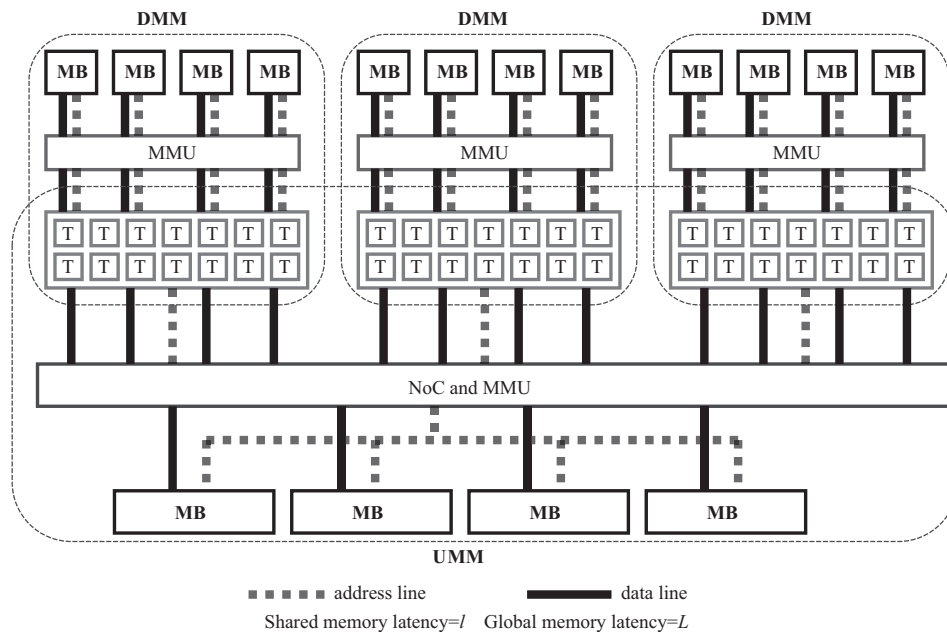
DMM DMM DMM

MB MB MB MB MB MB MB MB MB MB MB MB

MMU MMU MMU

T T T T T T T
T T T T T T T

T T T T T T T
T T T T T T T

T T T T T T T
T T T T T T T

NoC and MMU

MB MB MB MB

UMM

address line data line

Shared memory latency=$l$ Global memory latency=$L$